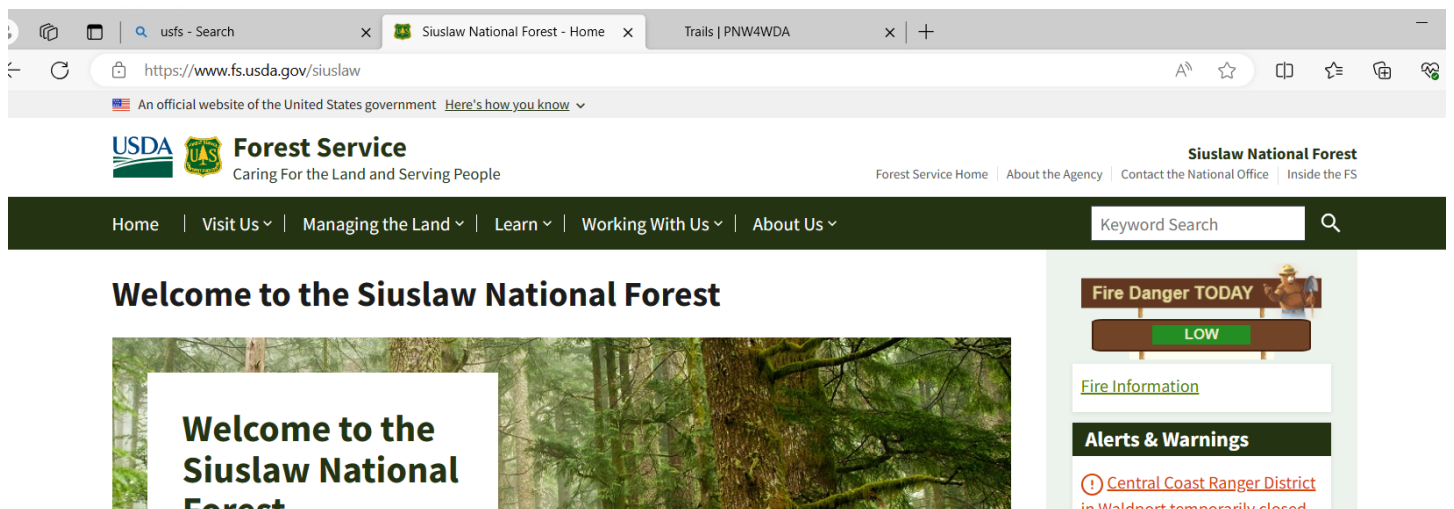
usfs - Search
Siuslaw National Forest - Home
Trails | PNW4WDA
https://www.fs.usda.gov/siuslaw

An official website of the United States government Here's how you know

USDA
Forest Service
Caring For the Land and Serving People

Siuslaw National Forest
Forest Service Home | About the Agency | Contact the National Office | Inside the FS

Home | Visit Us | Managing the Land | Learn | Working With Us | About Us
Keyword Search

Welcome to the Siuslaw National Forest

Welcome to the Siuslaw National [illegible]

Fire Danger TODAY
LOW

Fire Information

Alerts & Warnings

Central Coast Ranger District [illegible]